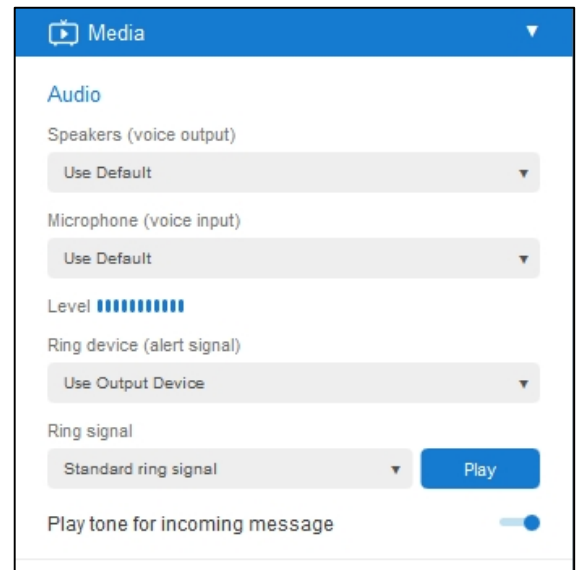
Media

Audio

Speakers (voice output)

Use Default

Microphone (voice input)

Use Default

Level

Ring device (alert signal)

Use Output Device

Ring signal

Standard ring signal

Play

Play tone for incoming message